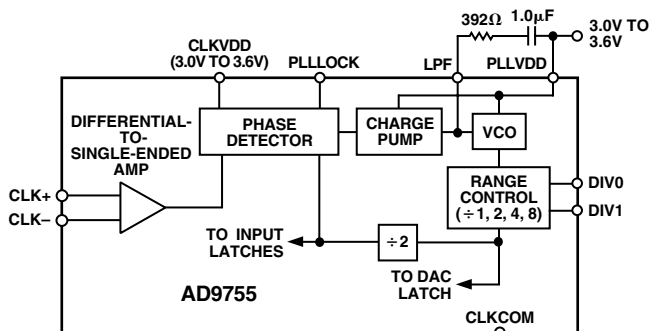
392Ω 1.0μF

3.0V TO 3.6V

CLKVDD (3.0V TO 3.6V)

PLLLOCK

LPF

PLLVDD

DIFFERENTIAL-TO-SINGLE-ENDED AMP

PHASE DETECTOR

CHARGE PUMP

VCO

RANGE CONTROL ($\div$1, 2, 4, 8)

DIV0

DIV1

CLK+

CLK–

TO INPUT LATCHES

$\div$2

TO DAC LATCH

AD9755

CLKCOM